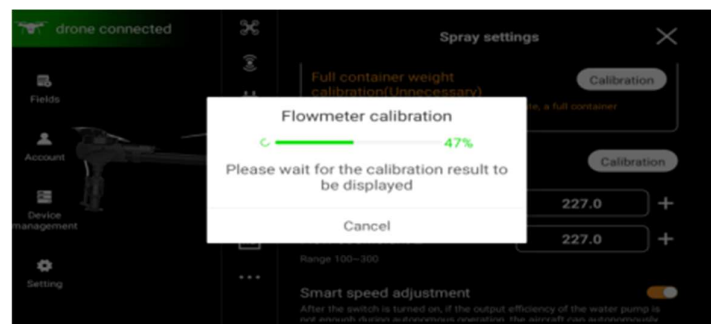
drone connected

Fields

Account

Device management

Setting

Spray settings

Full container weight calibration(Unnecessary)

Calibration

e, a full container

Calibration

Flowmeter calibration

47%

Please wait for the calibration result to be displayed

Cancel

227.0

227.0

Range 100~300

Smart speed adjustment

After the switch is turned on, if the output efficiency of the water pump is not enough during autonomous operation, the aircraft can autonomously